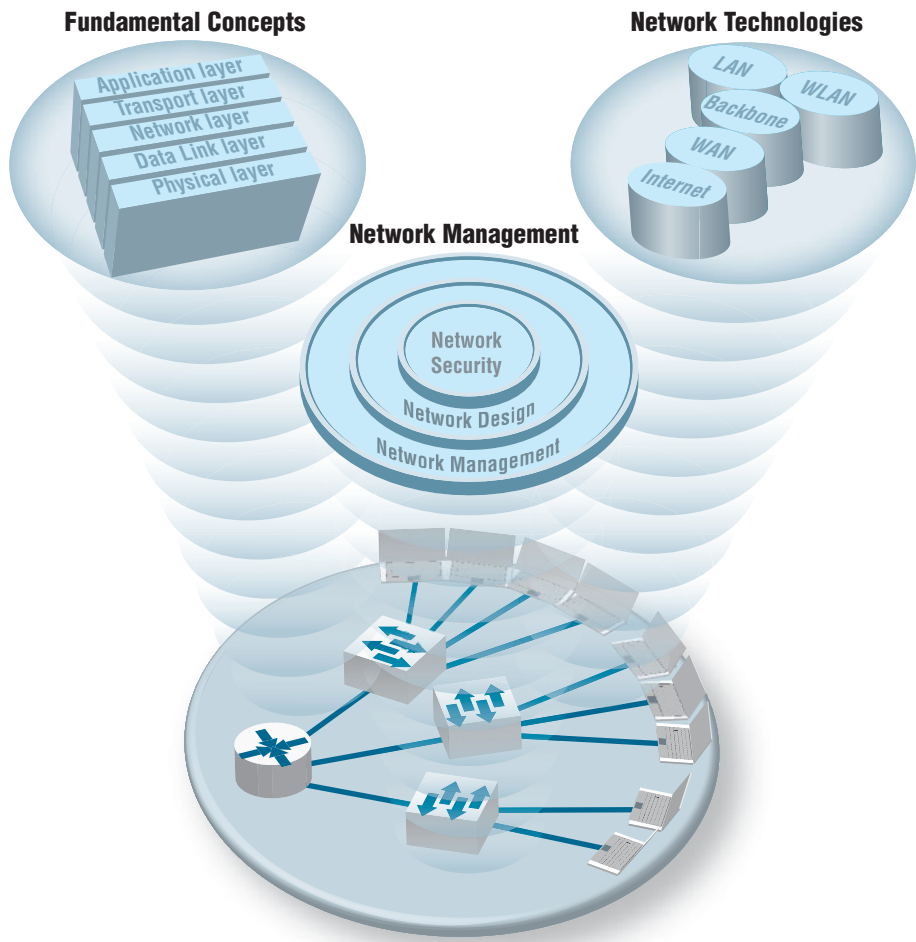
Fundamental Concepts

Application layer
Transport layer
Network layer
Data Link layer
Physical layer

Network Technologies

LAN
WLAN
Backbone
WAN
Internet

Network Management

Network Security
Network Design
Network Management